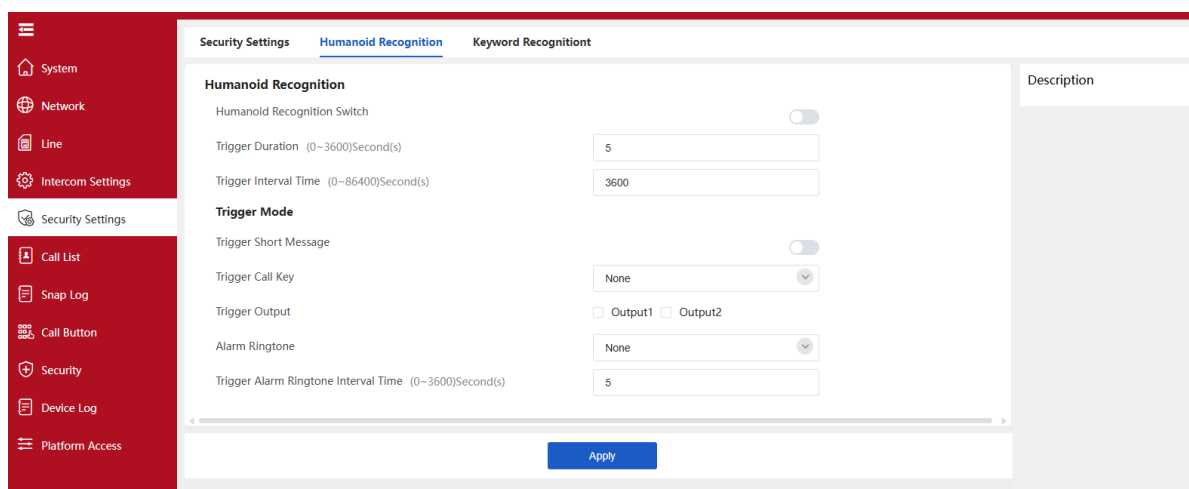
System
Network
Line
Intercom Settings
Security Settings
Call List
Snap Log
Call Button
Security
Device Log
Platform Access

Security Settings
Humanoid Recognition
Keyword Recognitiont

Humanoid Recognition
Humanoid Recognition Switch
Trigger Duration (0~3600)Second(s)
5
Trigger Interval Time (0~86400)Second(s)
3600
Trigger Mode
Trigger Short Message
Trigger Call Key
None
Trigger Output
Output1 Output2
Alarm Ringtone
None
Trigger Alarm Ringtone Interval Time (0~3600)Second(s)
5

Description

Apply